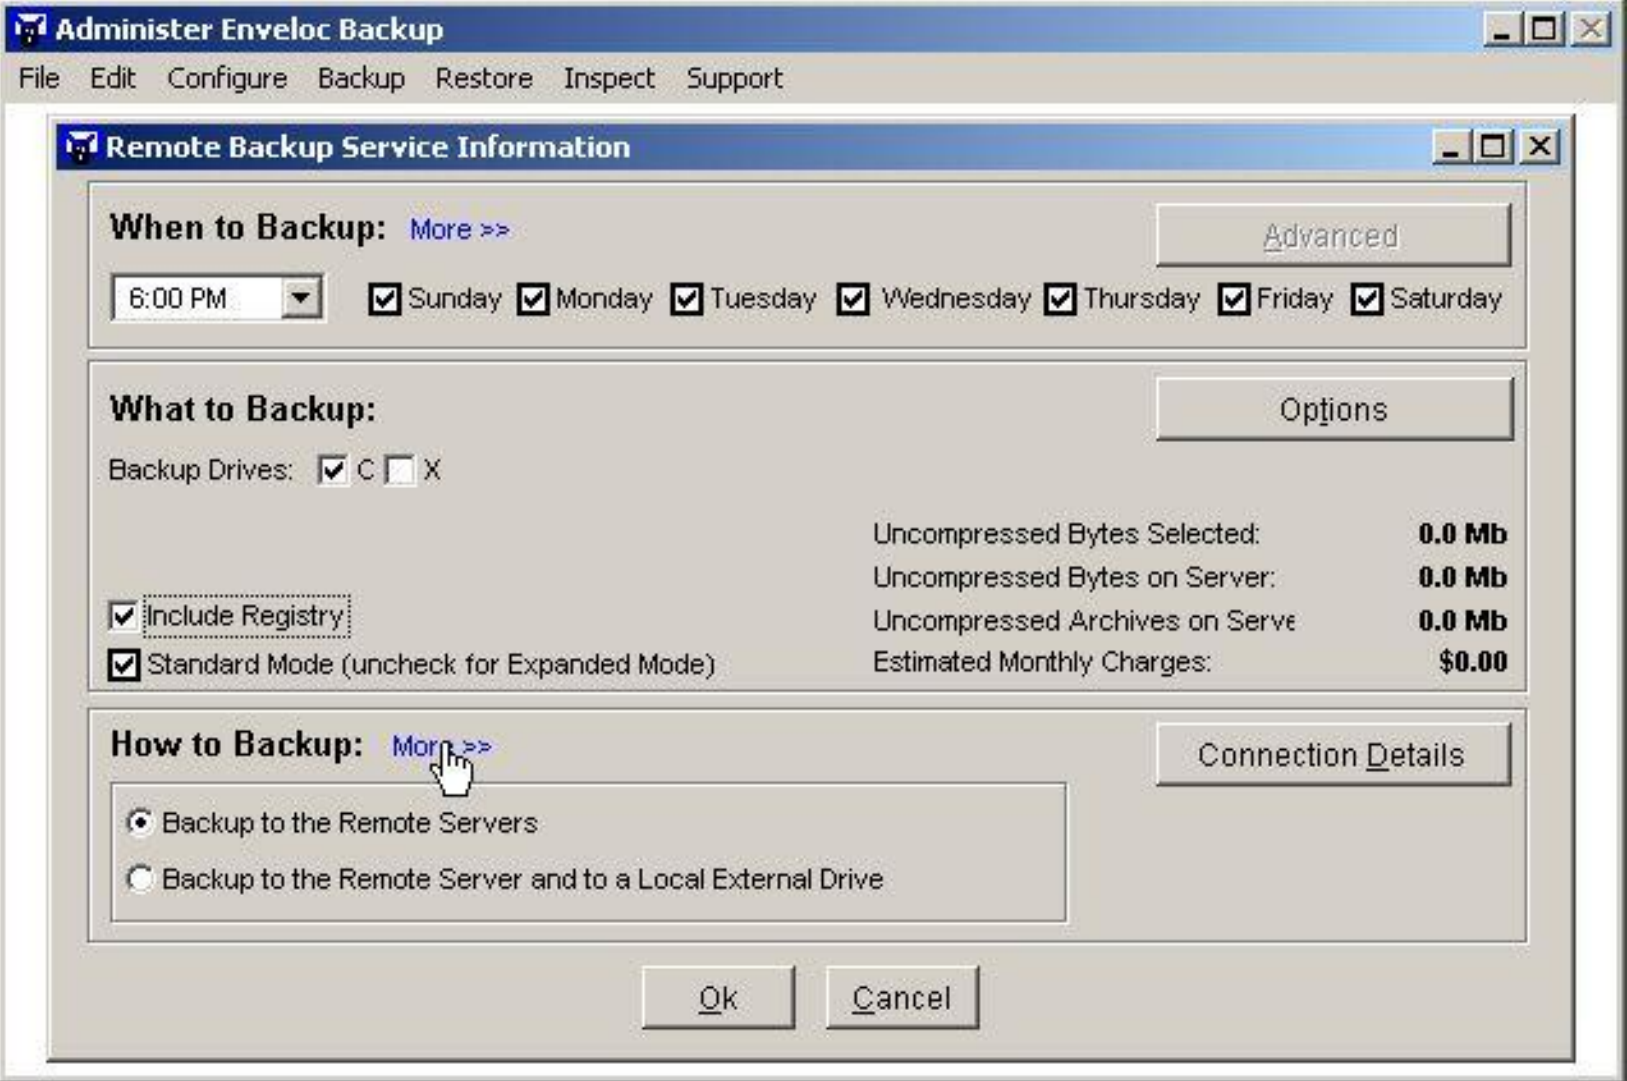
Administer Enveloc Backup

File Edit Configure Backup Restore Inspect Support

Remote Backup Service Information

When to Backup: More >>

Advanced

6:00 PM

Sunday Monday Tuesday Wednesday Thursday Friday Saturday

What to Backup:

Options

Backup Drives: C X

Uncompressed Bytes Selected: 0.0 Mb
Uncompressed Bytes on Server: 0.0 Mb
Uncompressed Archives on Serve 0.0 Mb
Estimated Monthly Charges: $0.00

Include Registry

Standard Mode (uncheck for Expanded Mode)

How to Backup: More >>

Connection Details

Backup to the Remote Servers

Backup to the Remote Server and to a Local External Drive

Ok Cancel